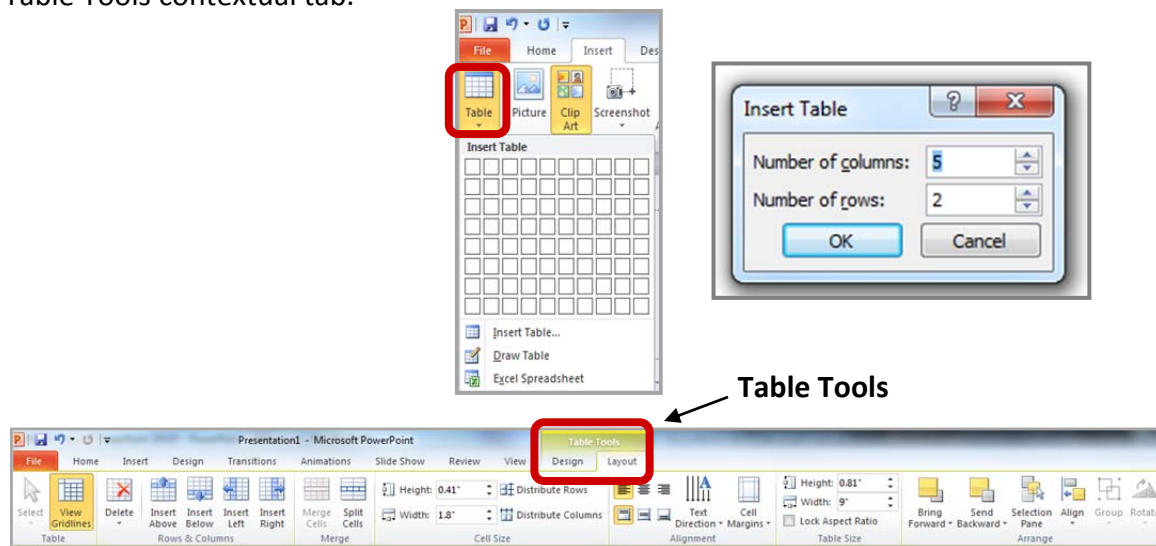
Table Tools contextual tab.

File Home Insert Des

Table Picture Clip Art Screenshot

Insert Table

Insert Table...
Draw Table
Excel Spreadsheet

Insert Table

Number of columns: 5
Number of rows: 2
OK Cancel

Table Tools

Presentation1 - Microsoft PowerPoint

Table Tools

File Home Insert Design Transitions Animations Slide Show Review View Design Layout

Select View Gridlines Delete Insert Above Insert Below Insert Left Insert Right Merge Cells Split Cells Height: 0.41" Distribute Rows Width: 1.8" Distribute Columns Text Direction Cell Margins Height: 0.81" Width: 9" Lock Aspect Ratio Bring Forward Send Backward Selection Pane Align Group Rotate

Table Rows & Columns Merge Cell Size Alignment Table Size Arrange